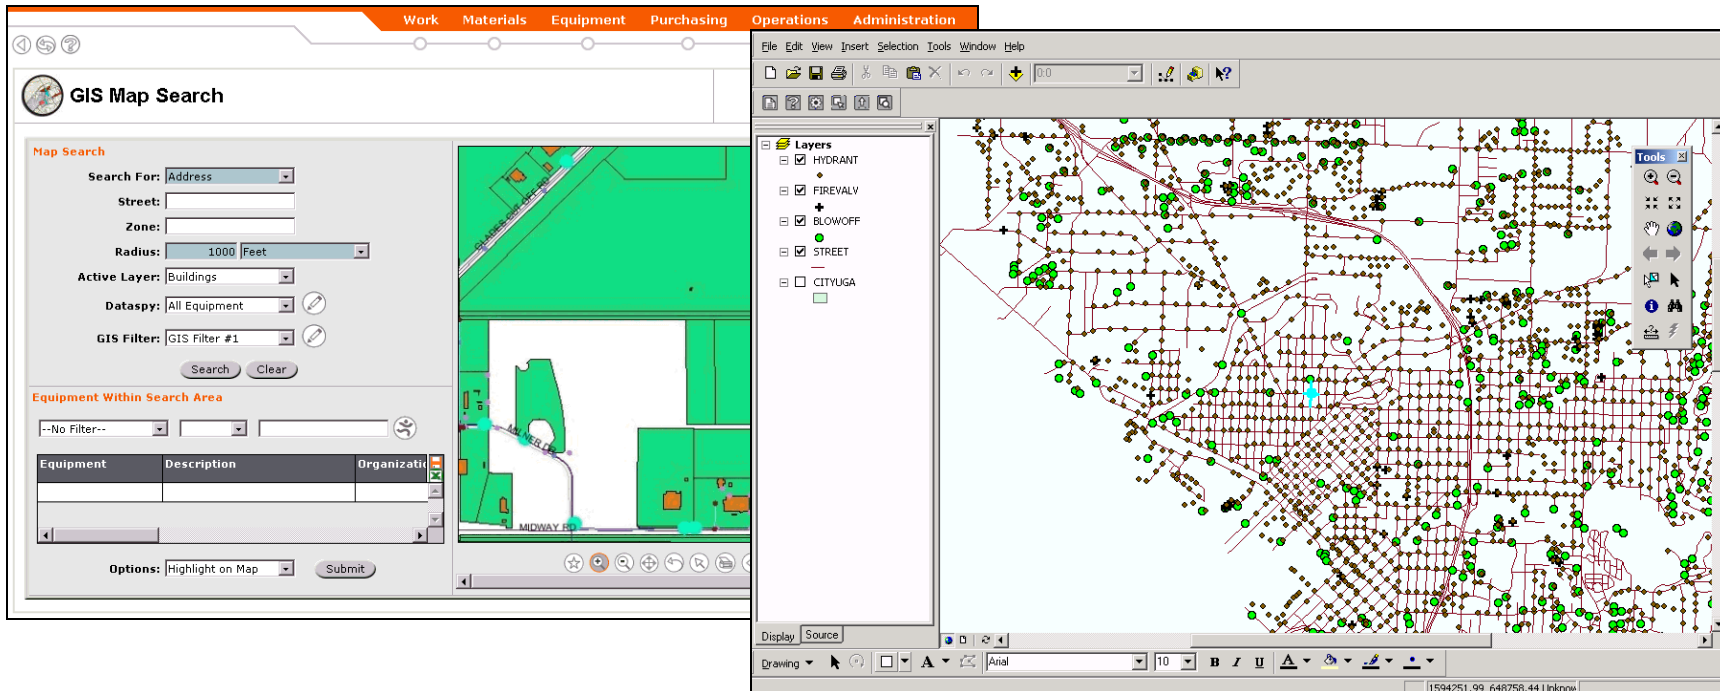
Work Materials Equipment Purchasing Operations Administration

GIS Map Search

Map Search

Search For: Address

Street:

Zone:

Radius: 1000 Feet

Active Layer: Buildings

Dataspy: All Equipment

GIS Filter: GIS Filter #1

Search Clear

Equipment Within Search Area

--No Filter--

| Equipment | Description | Organizatio |
|---|---|---|
| | | |

Options: Highlight on Map Submit

GLADES CUT OFF RD

MILNER RD

MIDWAY RD

File Edit View Insert Selection Tools Window Help

0.0

Layers
HYDRANT
FIREVALV
BLOWOFF
STREET
CITYUGA

Display Source

Tools

Drawing Arial 10 B I U A

1594251.99 648758.44 Unknow